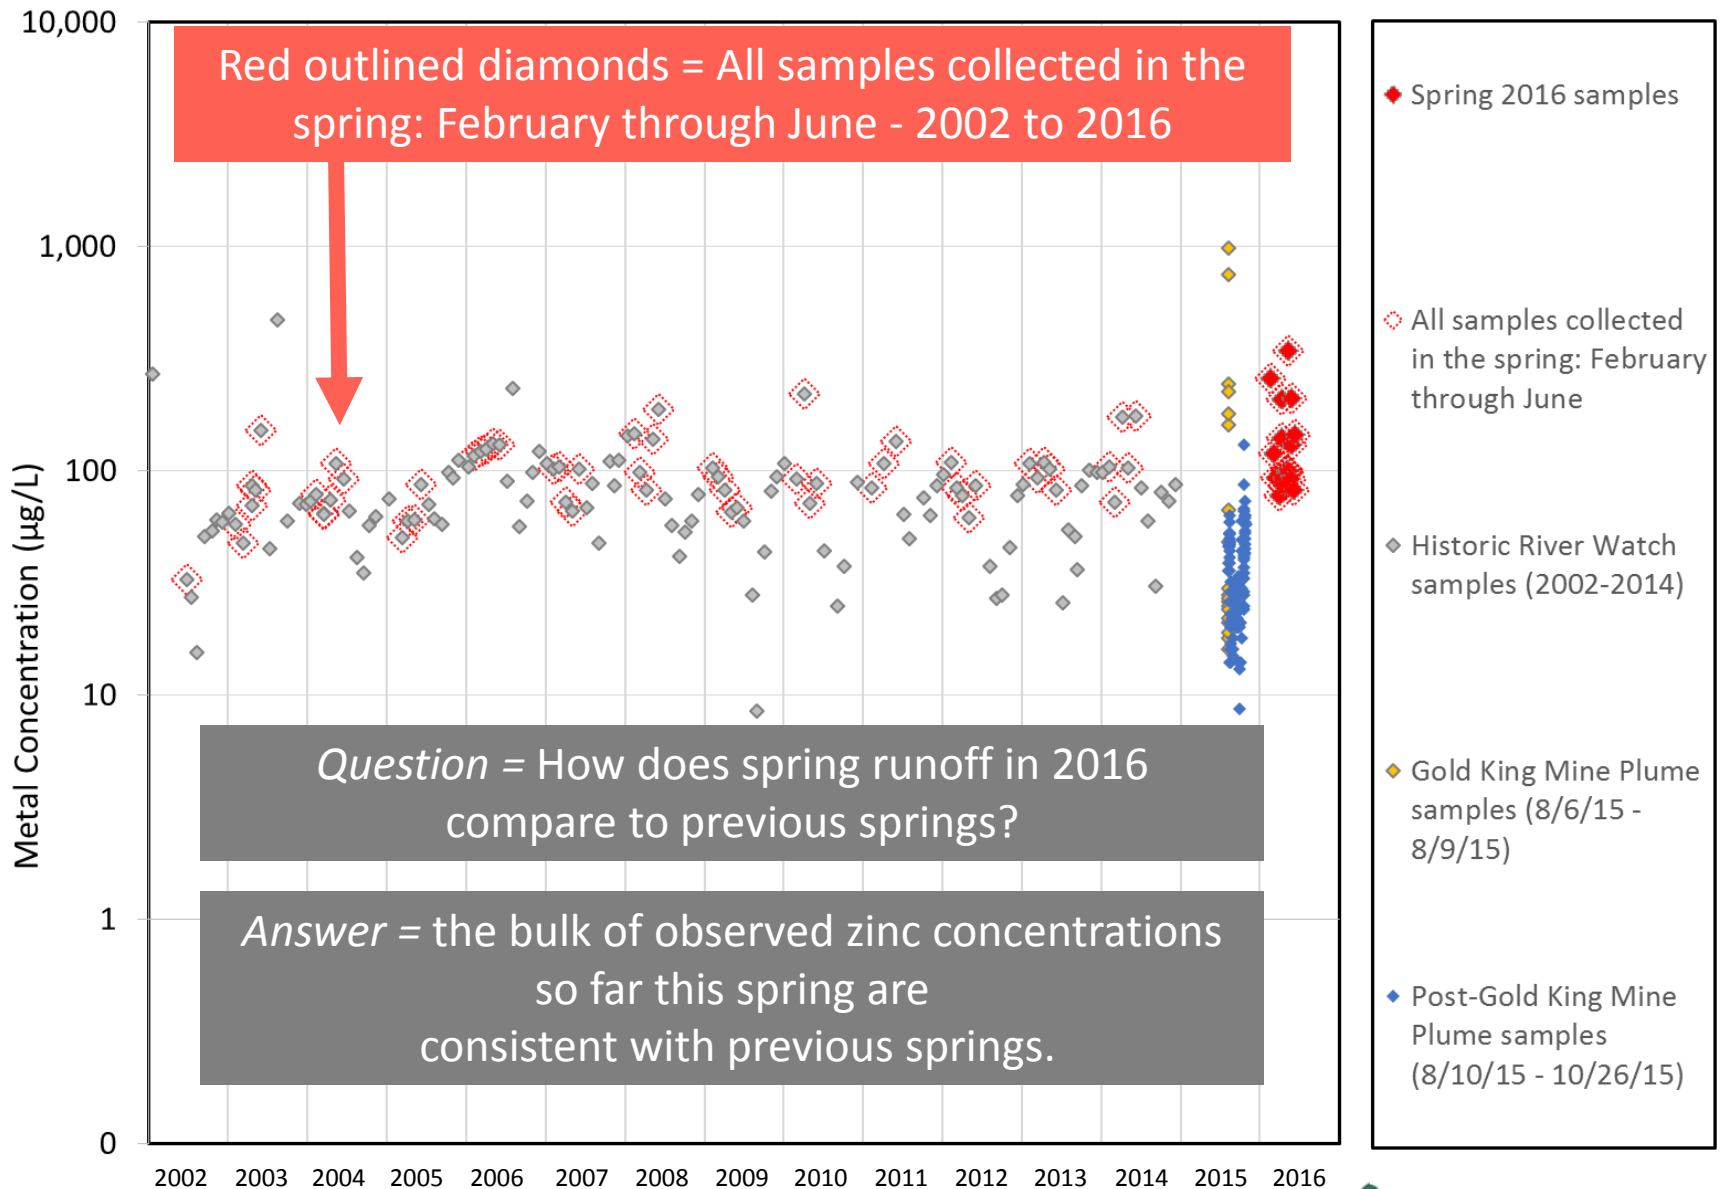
Red outlined diamonds = All samples collected in the spring: February through June - 2002 to 2016

10,000
1,000
100
10
1
0

Metal Concentration (µg/L)

*Question* = How does spring runoff in 2016 compare to previous springs?

*Answer* = the bulk of observed zinc concentrations so far this spring are consistent with previous springs.

2002 2003 2004 2005 2006 2007 2008 2009 2010 2011 2012 2013 2014 2015 2016

Spring 2016 samples

All samples collected in the spring: February through June

Historic River Watch samples (2002-2014)

Gold King Mine Plume samples (8/6/15 - 8/9/15)

Post-Gold King Mine Plume samples (8/10/15 - 10/26/15)